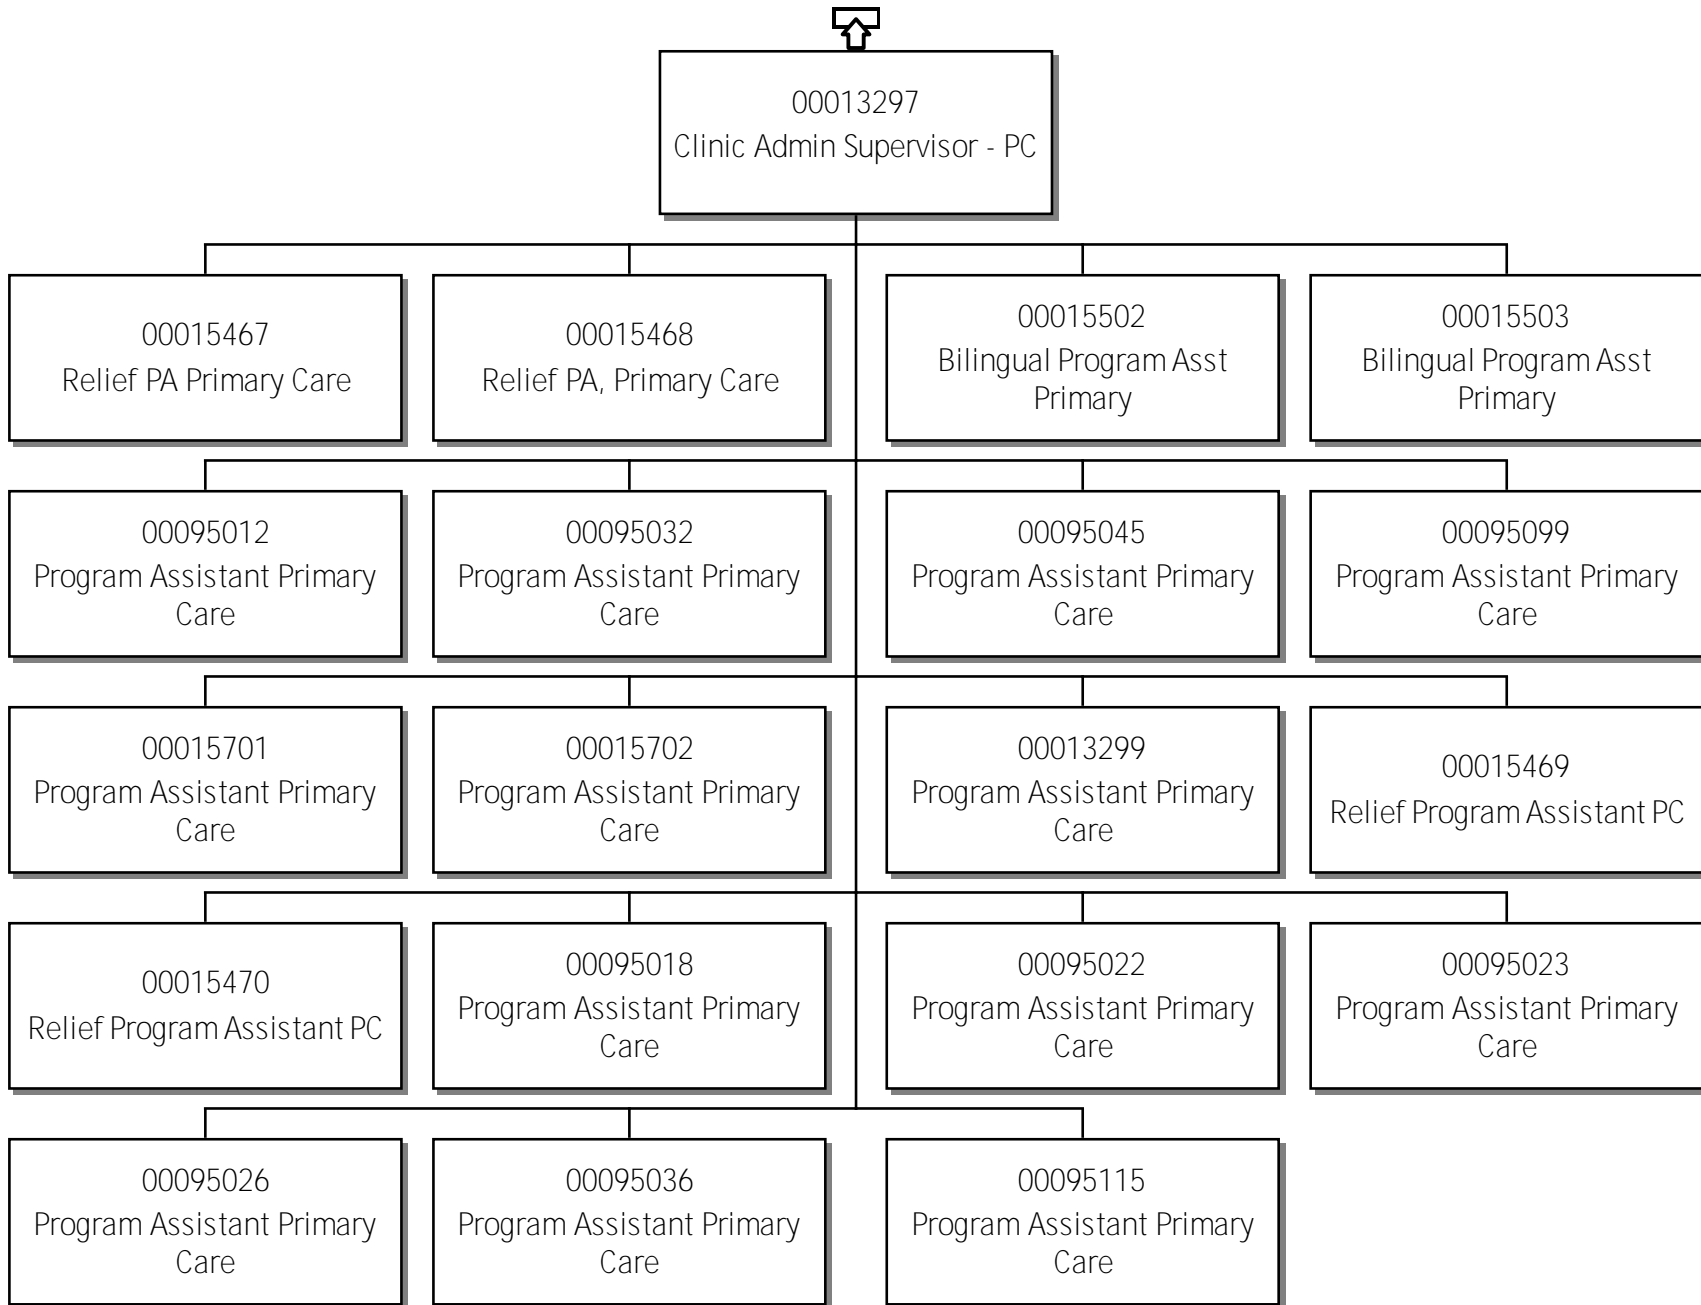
00013297
Clinic Admin Supervisor - PC

00015467
Relief PA Primary Care

00015468
Relief PA, Primary Care

00015502
Bilingual Program Asst Primary

00015503
Bilingual Program Asst Primary

00095012
Program Assistant Primary Care

00095032
Program Assistant Primary Care

00095045
Program Assistant Primary Care

00095099
Program Assistant Primary Care

00015701
Program Assistant Primary Care

00015702
Program Assistant Primary Care

00013299
Program Assistant Primary Care

00015469
Relief Program Assistant PC

00015470
Relief Program Assistant PC

00095018
Program Assistant Primary Care

00095022
Program Assistant Primary Care

00095023
Program Assistant Primary Care

00095026
Program Assistant Primary Care

00095036
Program Assistant Primary Care

00095115
Program Assistant Primary Care